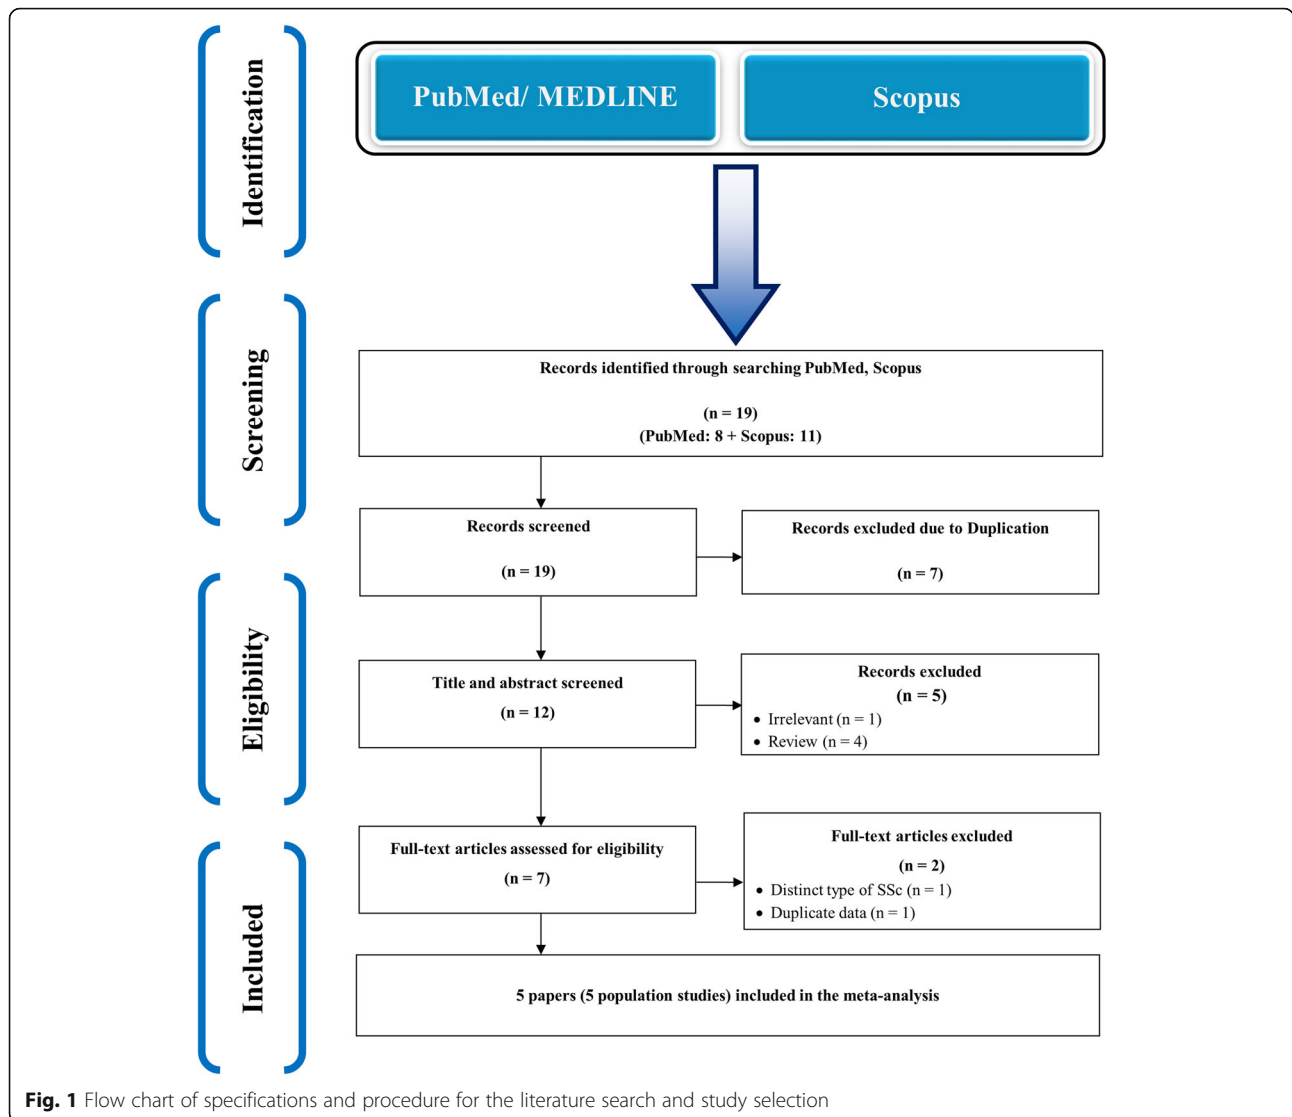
Identification

PubMed/ MEDLINE

Scopus

Screening

Records identified through searching PubMed, Scopus

(n = 19)
(PubMed: 8 + Scopus: 11)

Records screened

(n = 19)

Records excluded due to Duplication

(n = 7)

Eligibility

Title and abstract screened
(n = 12)

Records excluded
(n = 5)
• Irrelevant (n = 1)
• Review (n = 4)

Included

Full-text articles assessed for eligibility
(n = 7)

Full-text articles excluded
(n = 2)
• Distinct type of SSc (n = 1)
• Duplicate data (n = 1)

5 papers (5 population studies) included in the meta-analysis

**Fig. 1** Flow chart of specifications and procedure for the literature search and study selection